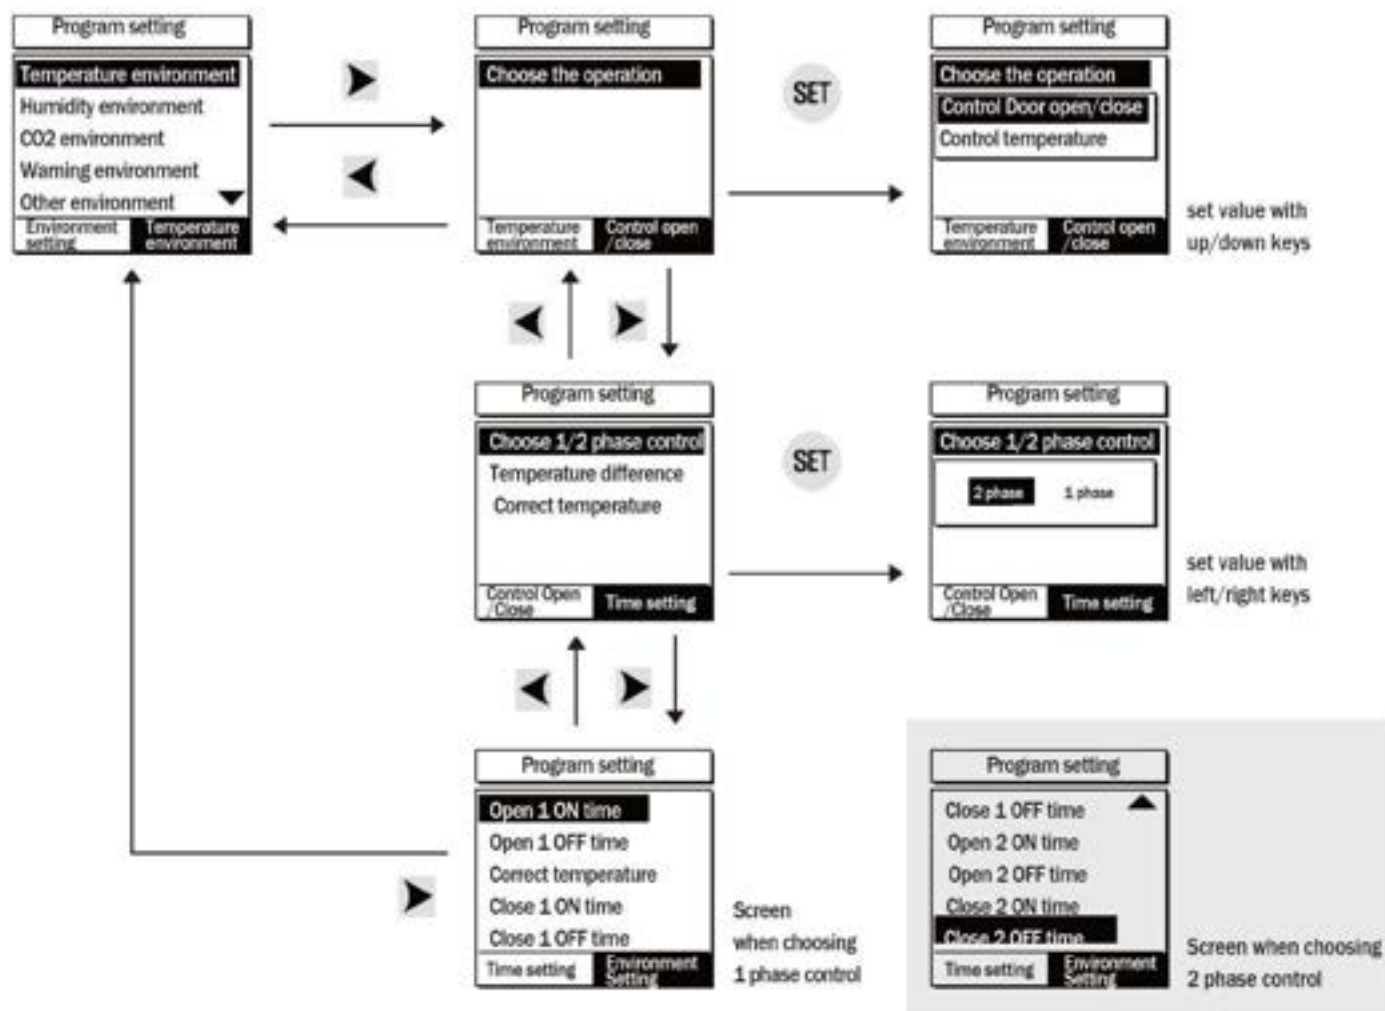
Program setting

Temperature environment
Humidity environment
CO2 environment
Waming environment
Other environment

Environment setting | Temperature environment

Program setting

Choose the operation

Temperature environment | Control open /close

SET

Program setting

Choose the operation
Control Door open/close
Control temperature

Temperature environment | Control open /close

set value with up/down keys

Program setting

Choose 1/2 phase control
Temperature difference
Correct temperature

Control Open /Close | Time setting

SET

Program setting

Choose 1/2 phase control

2 phase 1 phase

Control Open /Close | Time setting

set value with left/right keys

Program setting

Open 1 ON time
Open 1 OFF time
Correct temperature
Close 1 ON time
Close 1 OFF time

Time setting | Environment Setting

Screen when choosing 1 phase control

Program setting

Close 1 OFF time
Open 2 ON time
Open 2 OFF time
Close 2 ON time
Close 2 OFF time

Time setting | Environment Setting

Screen when choosing 2 phase control